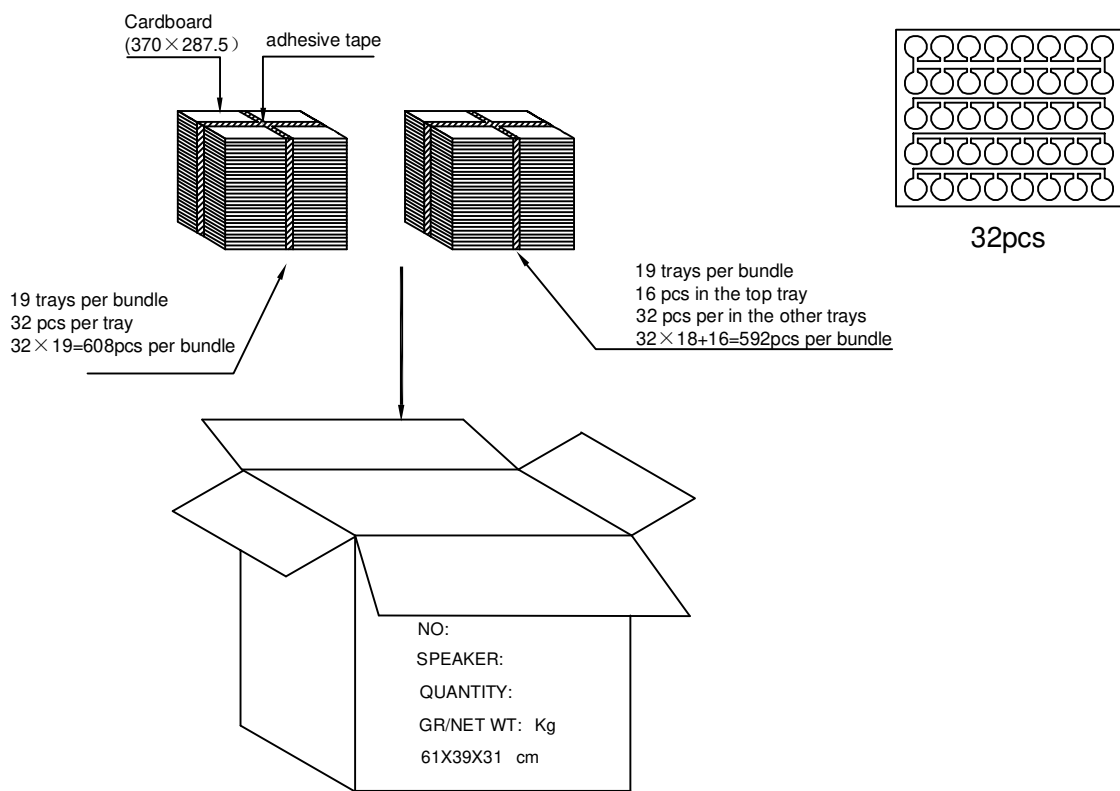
Cardboard
(370×287.5)

adhesive tape

32pcs

19 trays per bundle
32 pcs per tray
32×19=608pcs per bundle

19 trays per bundle
16 pcs in the top tray
32 pcs per in the other trays
32×18+16=592pcs per bundle

NO:
SPEAKER:
QUANTITY:
GR/NET WT: Kg
61X39X31 cm